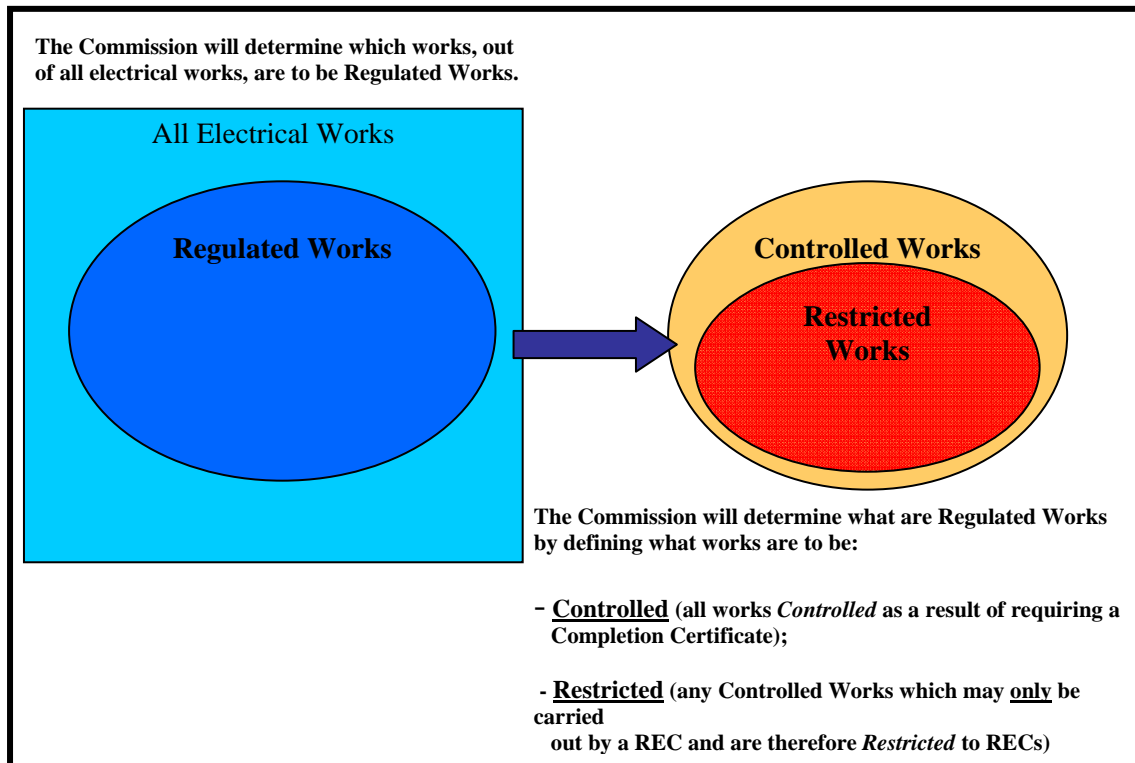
The Commission will determine which works, out of all electrical works, are to be Regulated Works.

All Electrical Works

Regulated Works

Controlled Works

Restricted Works

The Commission will determine what are Regulated Works by defining what works are to be:

- Controlled (all works *Controlled* as a result of requiring a Completion Certificate);

- Restricted (any Controlled Works which may only be carried out by a REC and are therefore *Restricted* to RECs)